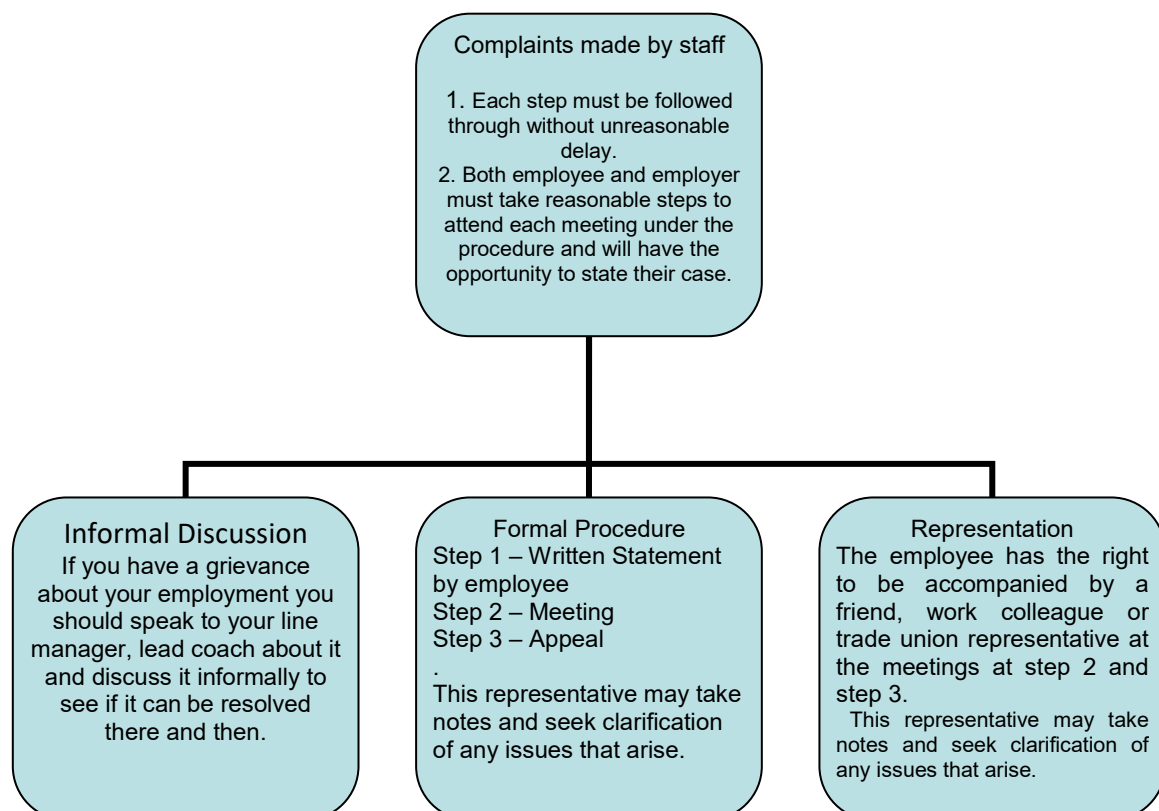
Complaints made by staff

1. Each step must be followed through without unreasonable delay.
2. Both employee and employer must take reasonable steps to attend each meeting under the procedure and will have the opportunity to state their case.

Informal Discussion
If you have a grievance about your employment you should speak to your line manager, lead coach about it and discuss it informally to see if it can be resolved there and then.

Formal Procedure
Step 1 – Written Statement by employee
Step 2 – Meeting
Step 3 – Appeal
.
This representative may take notes and seek clarification of any issues that arise.

Representation
The employee has the right to be accompanied by a friend, work colleague or trade union representative at the meetings at step 2 and step 3.
This representative may take notes and seek clarification of any issues that arise.